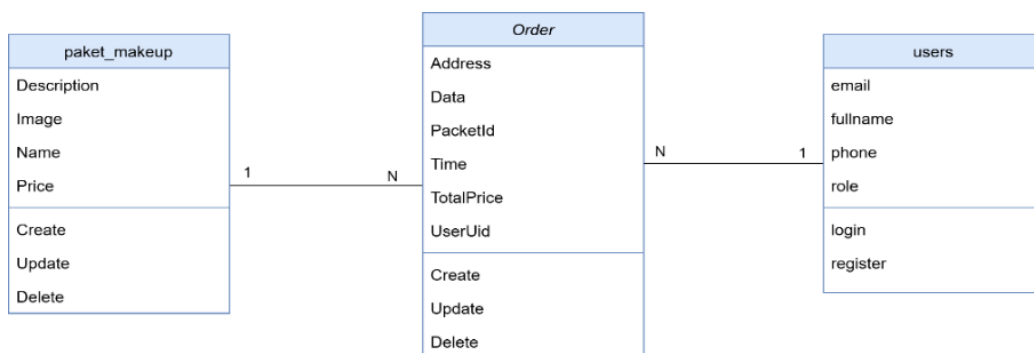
paket_makeup

Description
Image
Name
Price

Create
Update
Delete

1

N

Order

Address
Data
PacketId
Time
TotalPrice
UserUid

Create
Update
Delete

N

1

users

email
fullname
phone
role

login
register